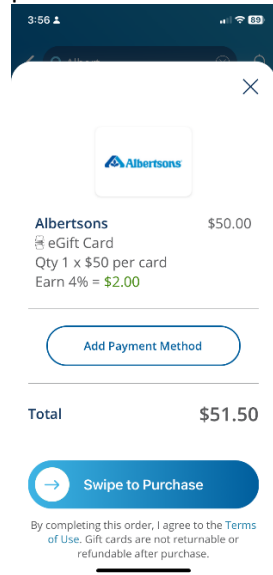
3:56

89

Albertsons

Albertsons $50.00
eGift Card
Qty 1 x $50 per card
Earn 4% = $2.00

Add Payment Method

Total $51.50

Swipe to Purchase

By completing this order, I agree to the Terms of Use. Gift cards are not returnable or refundable after purchase.